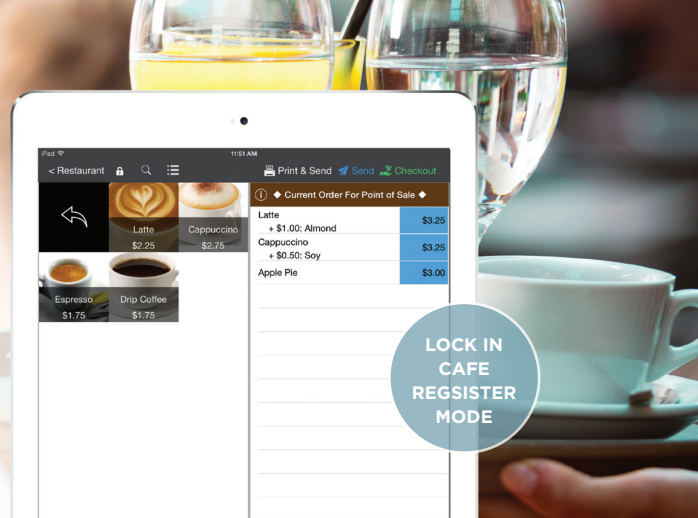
iPad 11:51 AM

< Restaurant

Print & Send Send Checkout

Latte $2.25

Cappuccino $2.75

Espresso $1.75

Drip Coffee $1.75

◆ Current Order For Point of Sale ◆

| | |
|---|---|
| Latte + $1.00: Almond | $3.25 |
| Cappuccino + $0.50: Soy | $3.25 |
| Apple Pie | $3.00 |

LOCK IN CAFE REGSISTER MODE